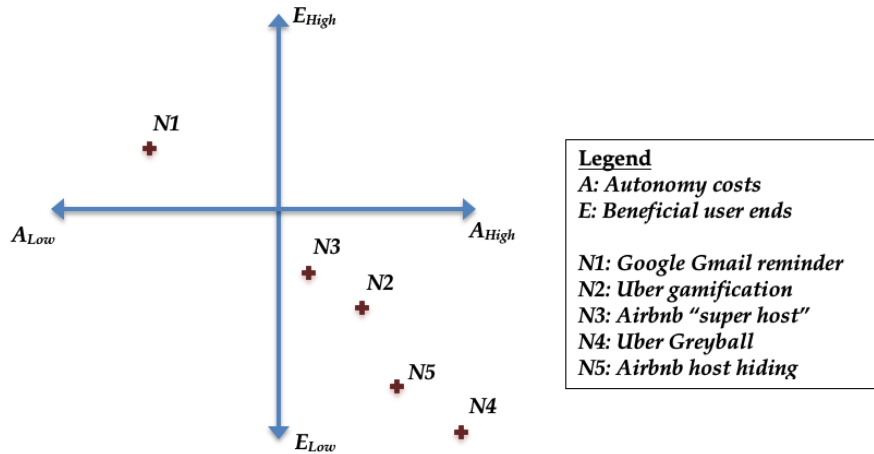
$E_{High}$

N1

$A_{Low}$

$A_{High}$

N3

N2

N5

N4

$E_{Low}$

Legend
A: Autonomy costs
E: Beneficial user ends

N1: Google Gmail reminder
N2: Uber gamification
N3: Airbnb "super host"
N4: Uber Greyball
N5: Airbnb host hiding